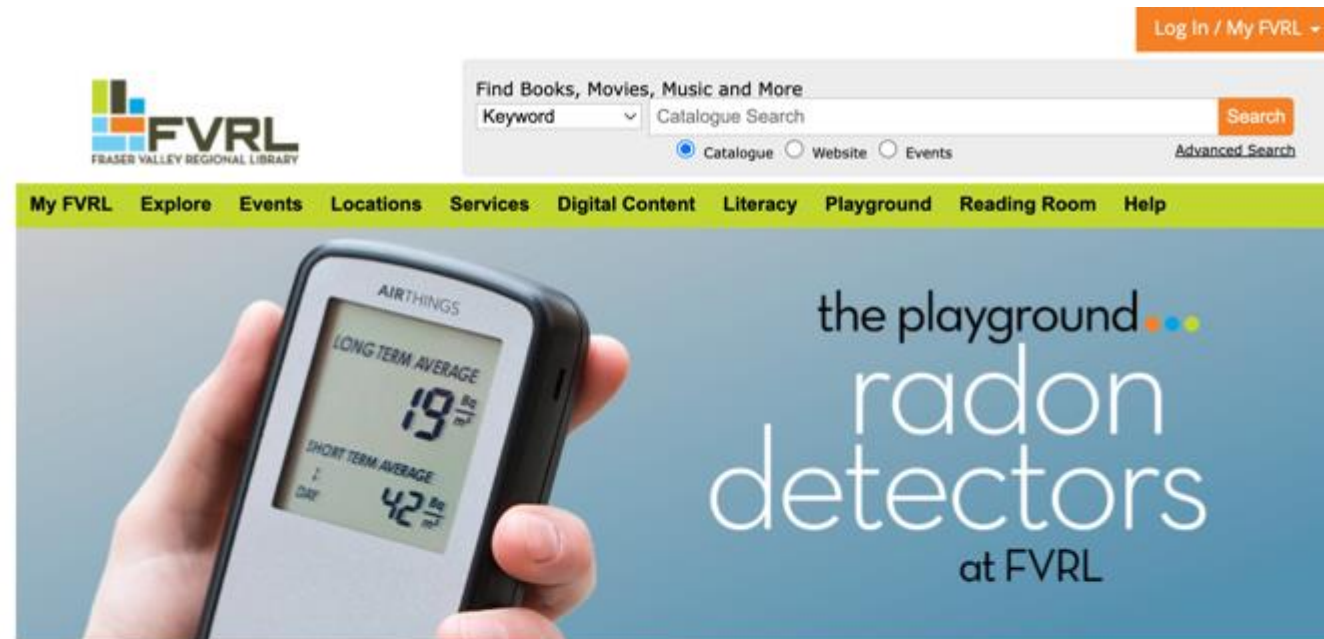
Log In / My FVRL

FVRL
FRASER VALLEY REGIONAL LIBRARY

Find Books, Movies, Music and More
Keyword
Catalogue Search
Search
Catalogue Website Events
Advanced Search

My FVRL Explore Events Locations Services Digital Content Literacy Playground Reading Room Help

AIRTHINGS
LONG TERM AVERAGE
19 $\frac{Bq}{m^3}$
SHORT TERM AVERAGE
1 DAY
42 $\frac{Bq}{m^3}$

the playground
radon detectors
at FVRL